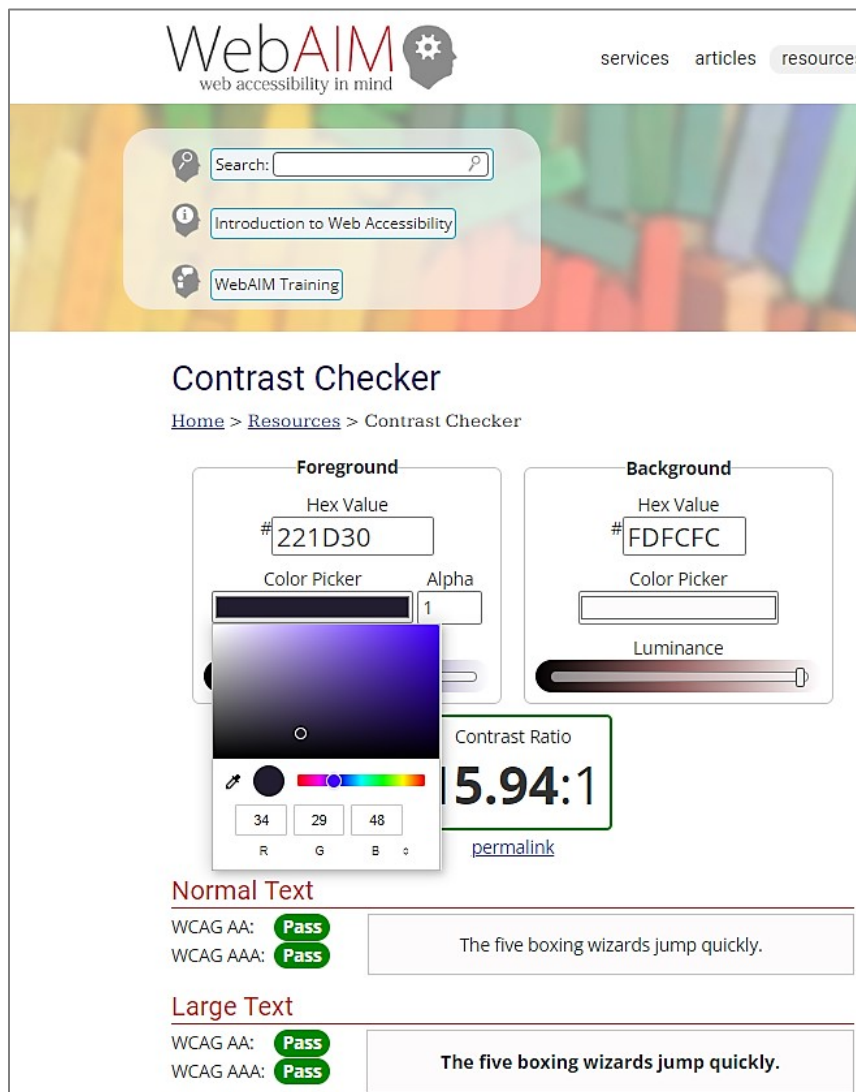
WebAIM
web accessibility in mind

services articles resources

Search:

Introduction to Web Accessibility

WebAIM Training

Contrast Checker

Home > Resources > Contrast Checker

Foreground
Hex Value
#221D30
Color Picker
Alpha
1

34 29 48
R G B

Background
Hex Value
#FDFCFC
Color Picker
Luminance

Contrast Ratio
15.94:1
permalink

Normal Text
WCAG AA: Pass
WCAG AAA: Pass
The five boxing wizards jump quickly.

Large Text
WCAG AA: Pass
WCAG AAA: Pass
The five boxing wizards jump quickly.